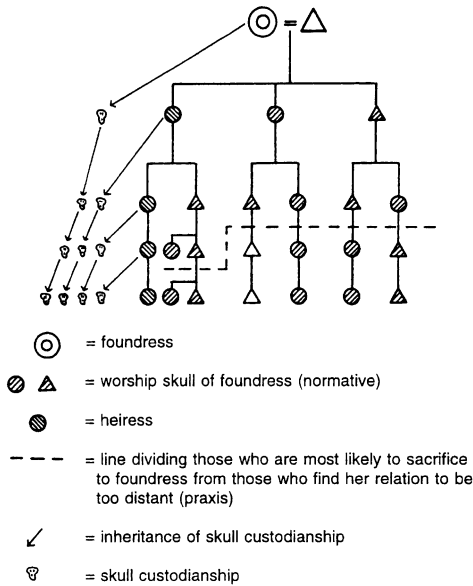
= foundress

= worship skull of foundress (normative)

= heiress

= line dividing those who are most likely to sacrifice to foundress from those who find her relation to be too distant (praxis)

= inheritance of skull custodianship

= skull custodianship